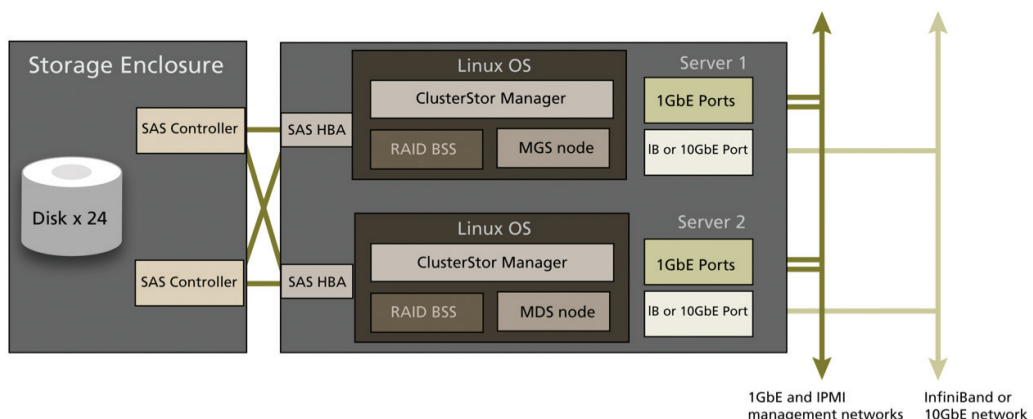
Storage Enclosure

Disk x 24

SAS Controller

SAS Controller

SAS HBA

SAS HBA

Linux OS

ClusterStor Manager

RAID BSS

MGS node

Server 1

1GbE Ports

IB or 10GbE Port

Linux OS

ClusterStor Manager

RAID BSS

MDS node

Server 2

1GbE Ports

IB or 10GbE Port

1GbE and IPMI management networks

InfiniBand or 10GbE network